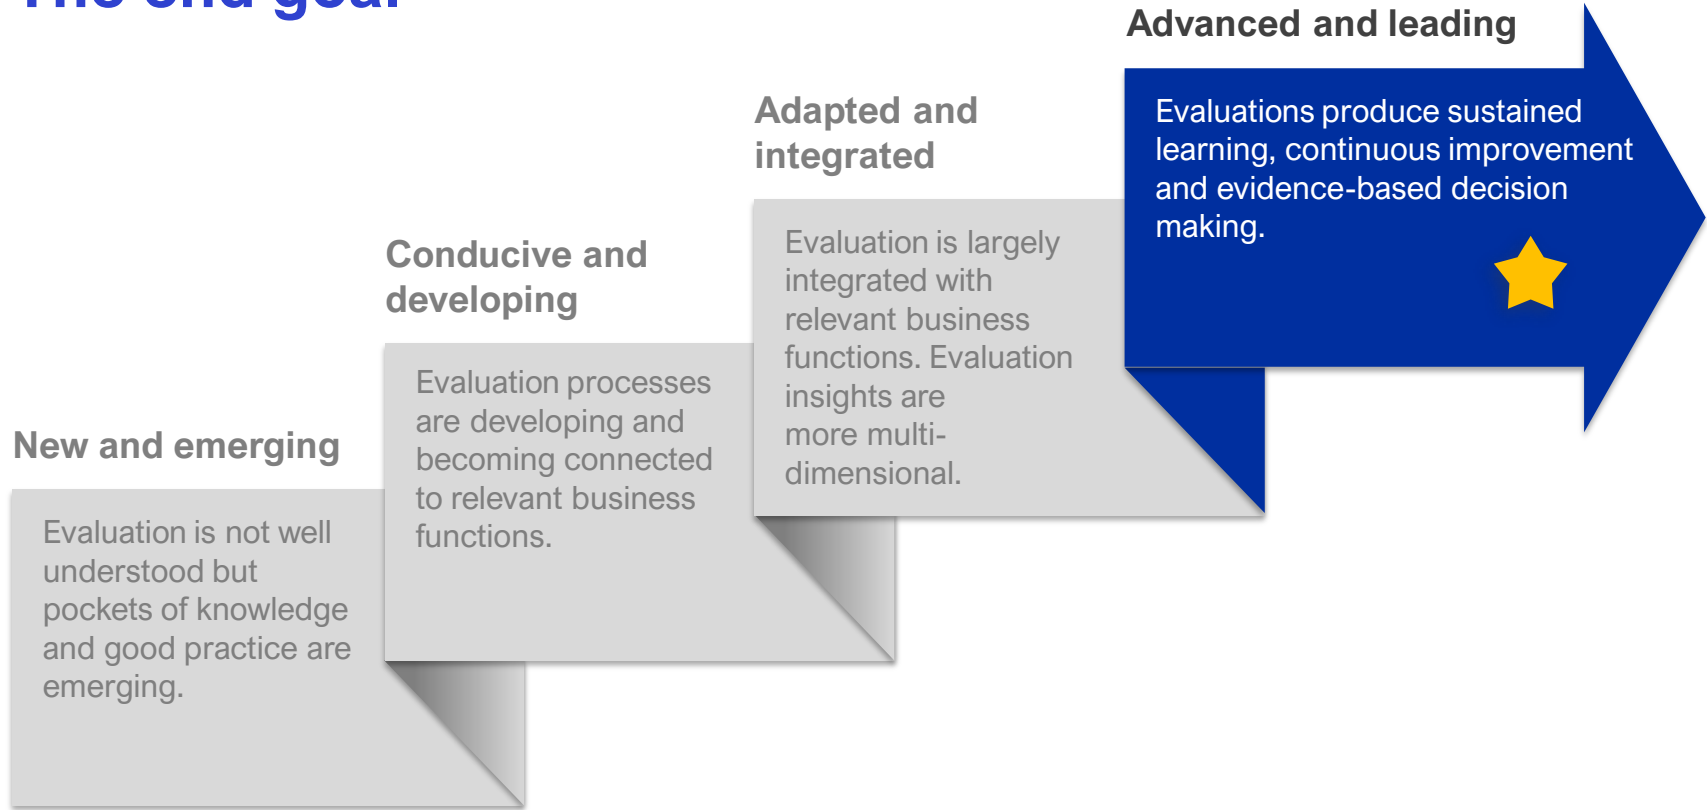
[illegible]

New and emerging

Evaluation is not well understood but pockets of knowledge and good practice are emerging.

Conducive and developing

Evaluation processes are developing and becoming connected to relevant business functions.

Adapted and integrated

Evaluation is largely integrated with relevant business functions. Evaluation insights are more multi-dimensional.

Advanced and leading

Evaluations produce sustained learning, continuous improvement and evidence-based decision making.